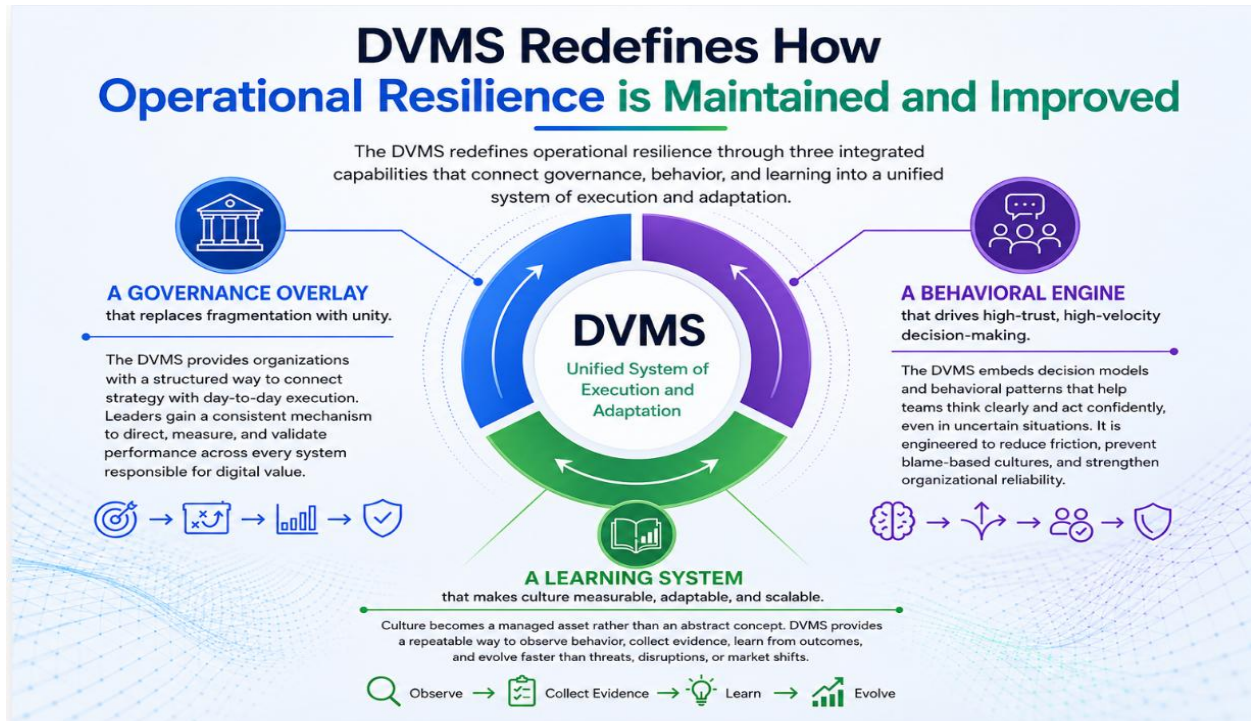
DVMS Redefines How
Operational Resilience is Maintained and Improved

The DVMS redefines operational resilience through three integrated capabilities that connect governance, behavior, and learning into a unified system of execution and adaptation.

A GOVERNANCE OVERLAY
that replaces fragmentation with unity.

The DVMS provides organizations with a structured way to connect strategy with day-to-day execution. Leaders gain a consistent mechanism to direct, measure, and validate performance across every system responsible for digital value.

DVMS
Unified System of Execution and Adaptation

A BEHAVIORAL ENGINE
that drives high-trust, high-velocity decision-making.

The DVMS embeds decision models and behavioral patterns that help teams think clearly and act confidently, even in uncertain situations. It is engineered to reduce friction, prevent blame-based cultures, and strengthen organizational reliability.

A LEARNING SYSTEM
that makes culture measurable, adaptable, and scalable.

Culture becomes a managed asset rather than an abstract concept. DVMS provides a repeatable way to observe behavior, collect evidence, learn from outcomes, and evolve faster than threats, disruptions, or market shifts.

Observe → Collect Evidence → Learn → Evolve